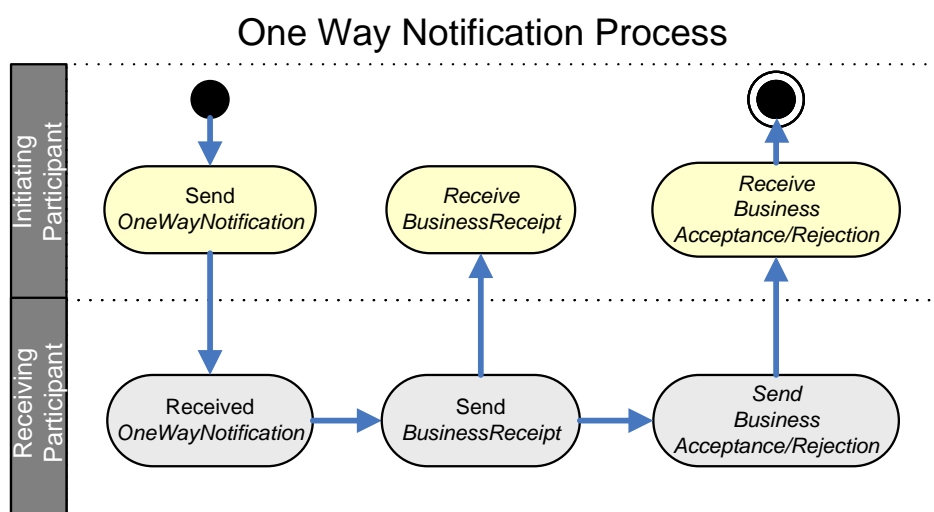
One Way Notification Process

Initiating Participant

Send
OneWayNotification

Receive
BusinessReceipt

Receive
Business
Acceptance/Rejection

Receiving Participant

Received
OneWayNotification

Send
BusinessReceipt

Send
Business
Acceptance/Rejection